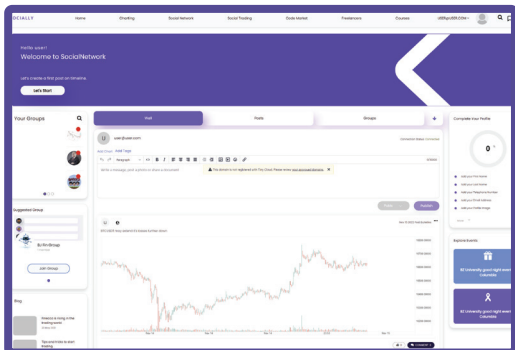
OCIALLY
Home
Charting
Social Network
Social Trading
Data Market
Freelancers
Courses

Hello user!
Welcome to SocialNetwork
Let's create a first post on timeline.
Let's Start

Your Groups

Feed
Posts
Groups

Suggested Group
By Tim Group
Join Group

Blog

Complete Your Profile
0

Explore Events
AI University good night event Columbia
AI University good night event Columbia